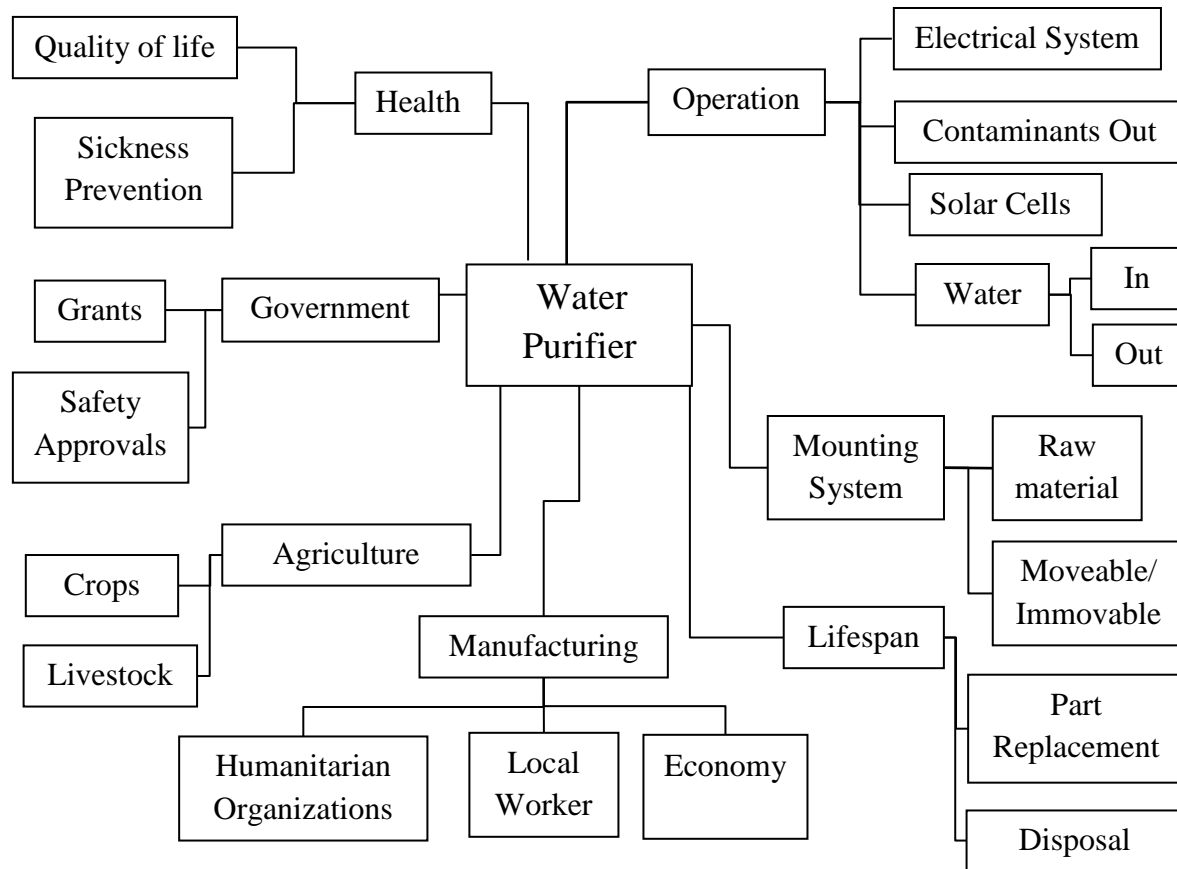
Quality of life

Sickness Prevention

Health

Operation

Electrical System

Contaminants Out

Solar Cells

Water

In

Out

Grants

Government

Water Purifier

Safety Approvals

Mounting System

Raw material

Moveable/ Immovable

Crops

Agriculture

Livestock

Manufacturing

Lifespan

Part Replacement

Disposal

Humanitarian Organizations

Local Worker

Economy